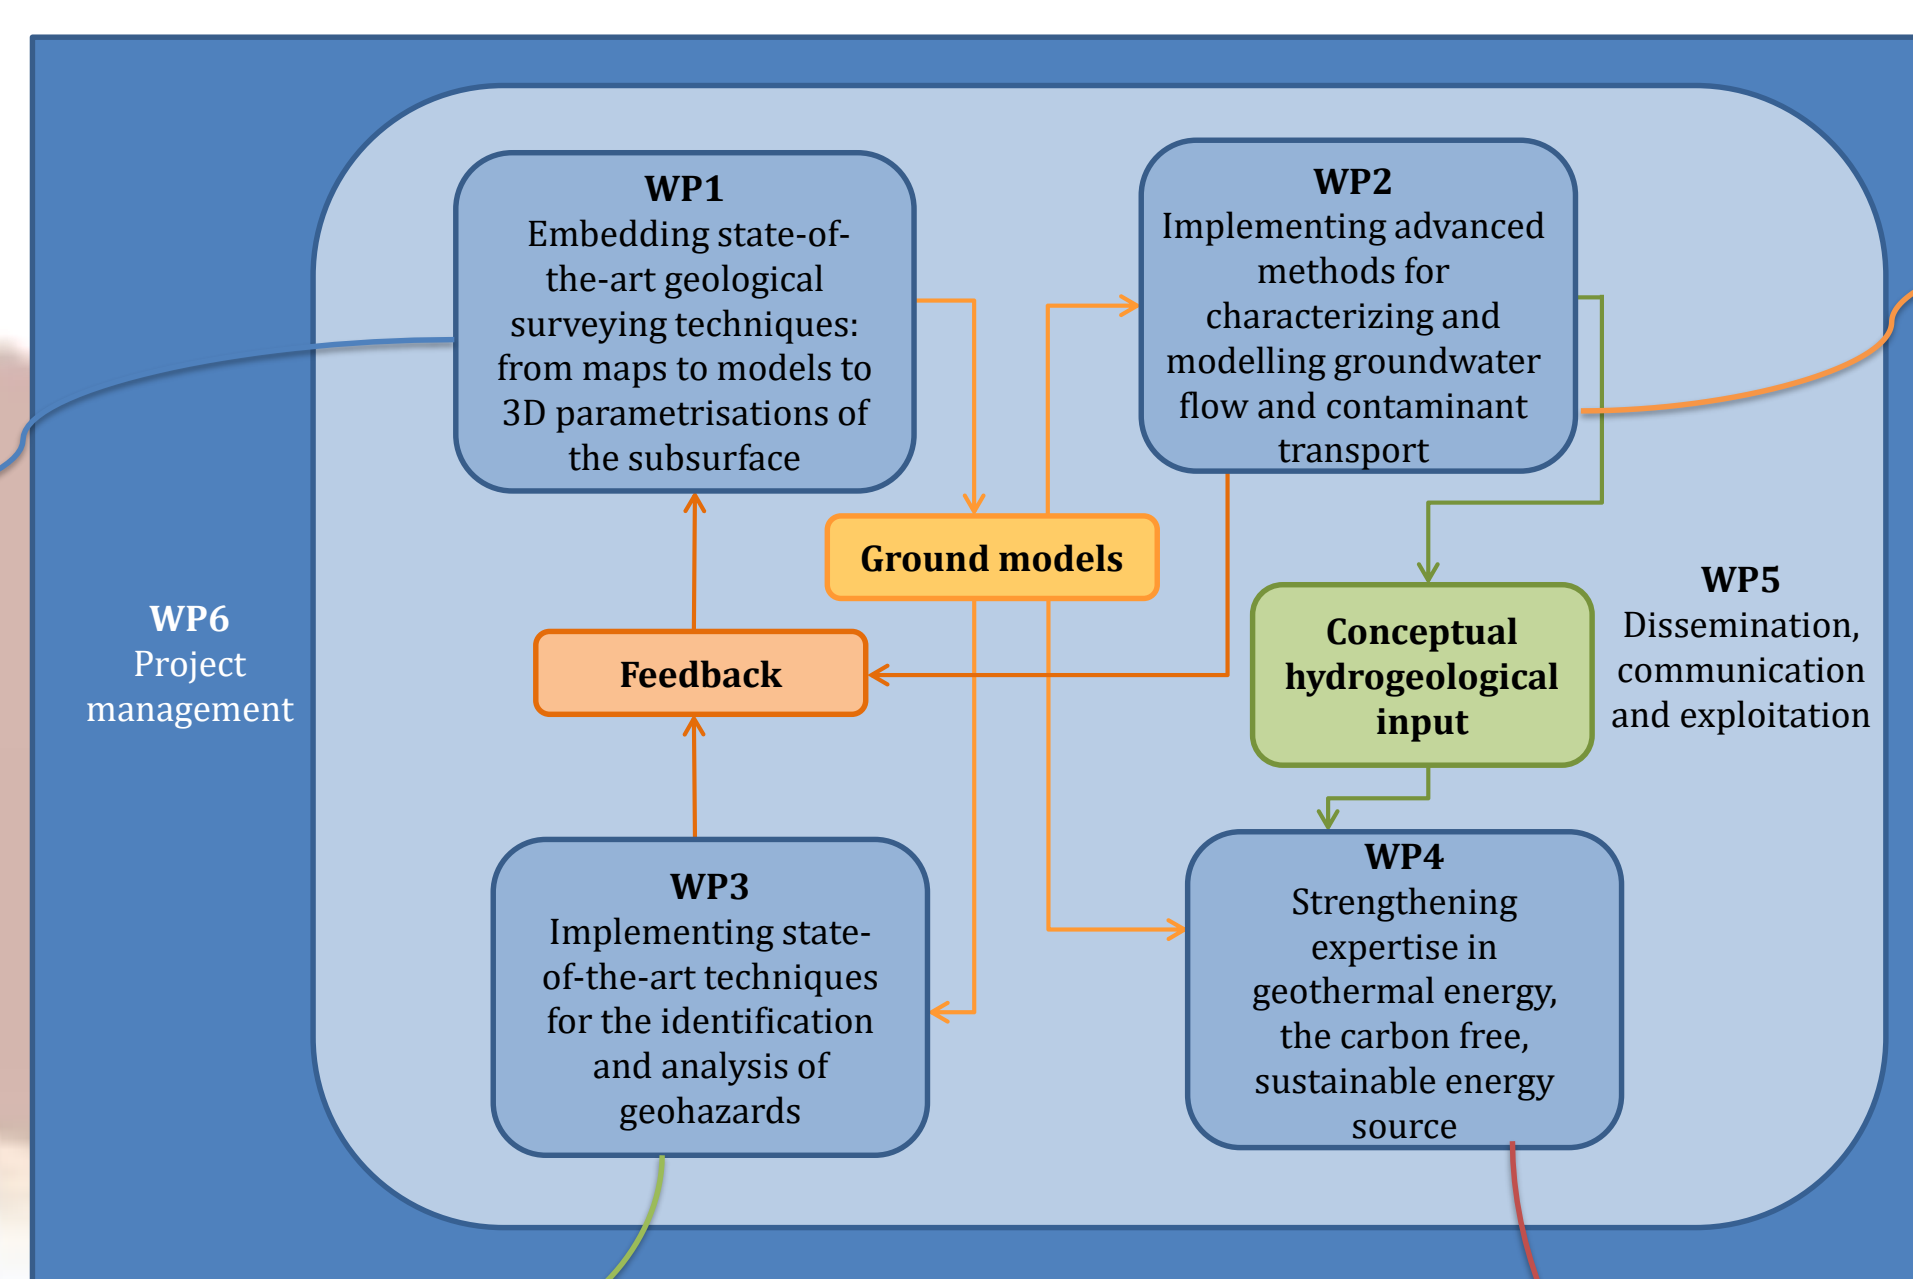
WP1
Embedding state-of-the-art geological surveying techniques: from maps to models to 3D parametrisations of the subsurface

WP2
Implementing advanced methods for characterizing and modelling groundwater flow and contaminant transport

Ground models

WP6
Project management

Feedback

Conceptual hydrogeological input

WP5
Dissemination, communication and exploitation

WP3
Implementing state-of-the-art techniques for the identification and analysis of geohazards

WP4
Strengthening expertise in geothermal energy, the carbon free, sustainable energy source